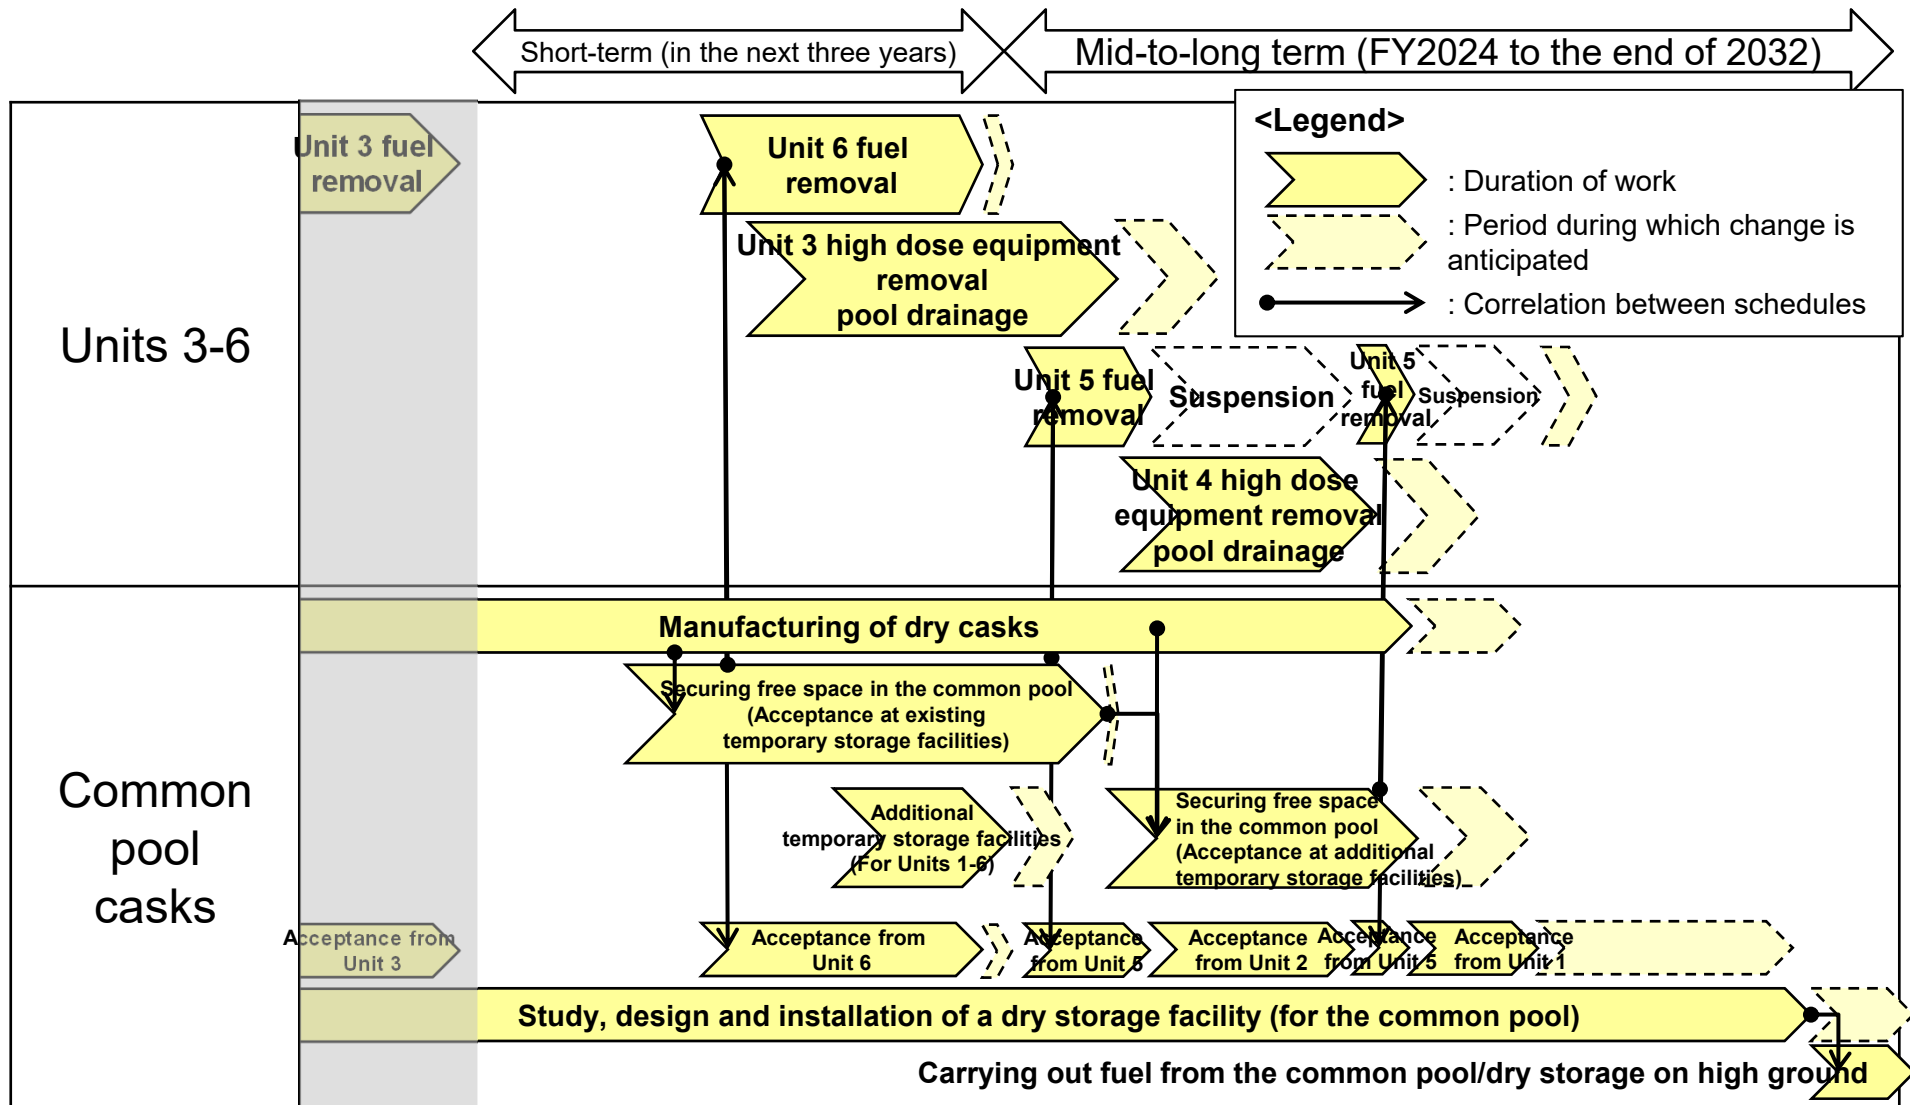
Short-term (in the next three years)

Mid-to-long term (FY2024 to the end of 2032)

<Legend>

: Duration of work

: Period during which change is anticipated

: Correlation between schedules

Units 3-6

Unit 3 fuel removal

Unit 6 fuel removal

Unit 3 high dose equipment removal pool drainage

Unit 5 fuel removal

Suspension

Unit 5 fuel removal

Suspension

Unit 4 high dose equipment removal pool drainage

Common pool casks

Manufacturing of dry casks

Securing free space in the common pool (Acceptance at existing temporary storage facilities)

Additional temporary storage facilities (For Units 1-6)

Securing free space in the common pool (Acceptance at additional temporary storage facilities)

Acceptance from Unit 3

Acceptance from Unit 6

Acceptance from Unit 5

Acceptance from Unit 2

Acceptance from Unit 5

Acceptance from Unit 1

Study, design and installation of a dry storage facility (for the common pool)

Carrying out fuel from the common pool/dry storage on high ground